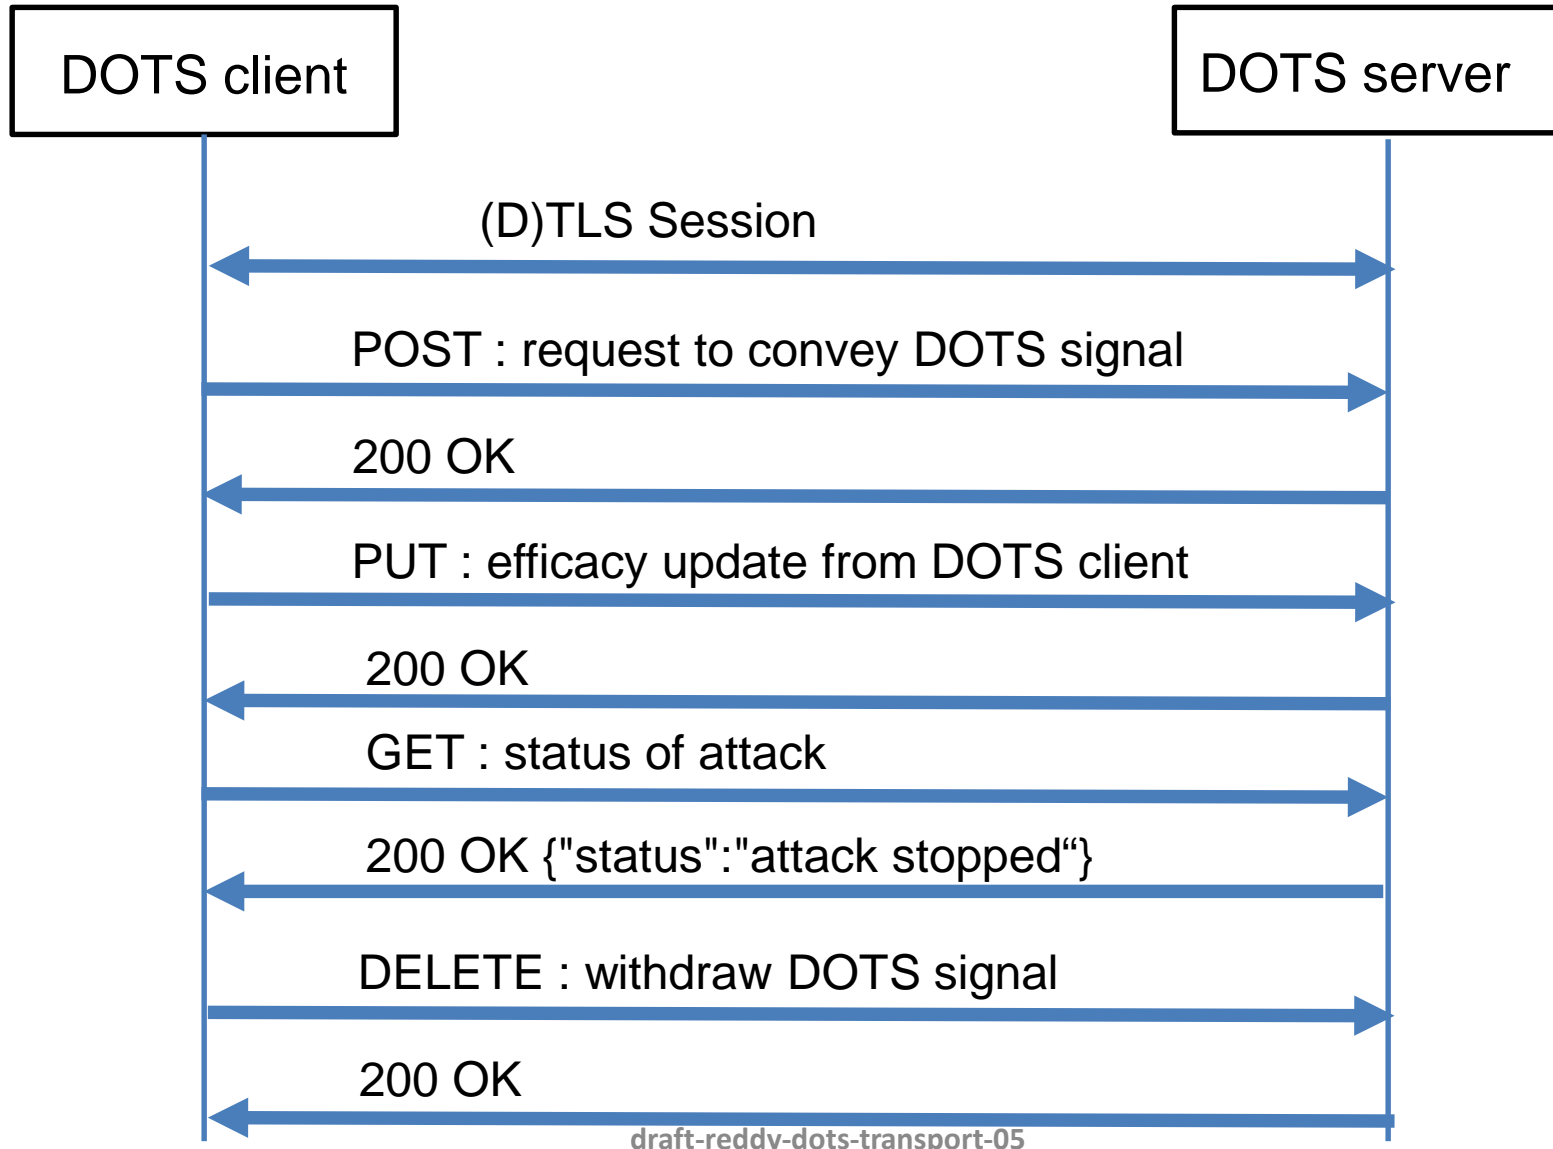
DOTS client

DOTS server

(D)TLS Session

POST : request to convey DOTS signal

200 OK

PUT : efficacy update from DOTS client

200 OK

GET : status of attack

200 OK {"status":"attack stopped“}

DELETE : withdraw DOTS signal

200 OK

draft-reddy-dots-transport-05